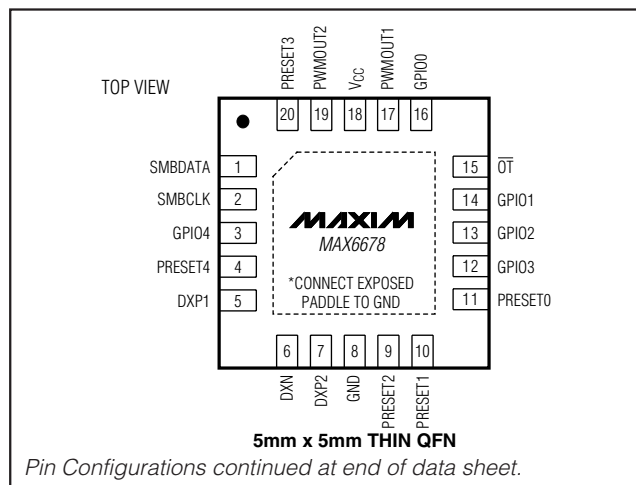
TOP VIEW

PRESET3 20
PWMOUT2 19
$V_{CC}$ 18
PWMOUT1 17
GPIO0 16

SMBDATA 1
SMBCLK 2
GPIO4 3
PRESET4 4
DXP1 5

15 $\overline{OT}$
14 GPIO1
13 GPIO2
12 GPIO3
11 PRESET0

MAXIM
MAX6678

*CONNECT EXPOSED PADDLE TO GND

6 DXN
7 DXP2
8 GND
9 PRESET2
10 PRESET1

5mm x 5mm THIN QFN

Pin Configurations continued at end of data sheet.